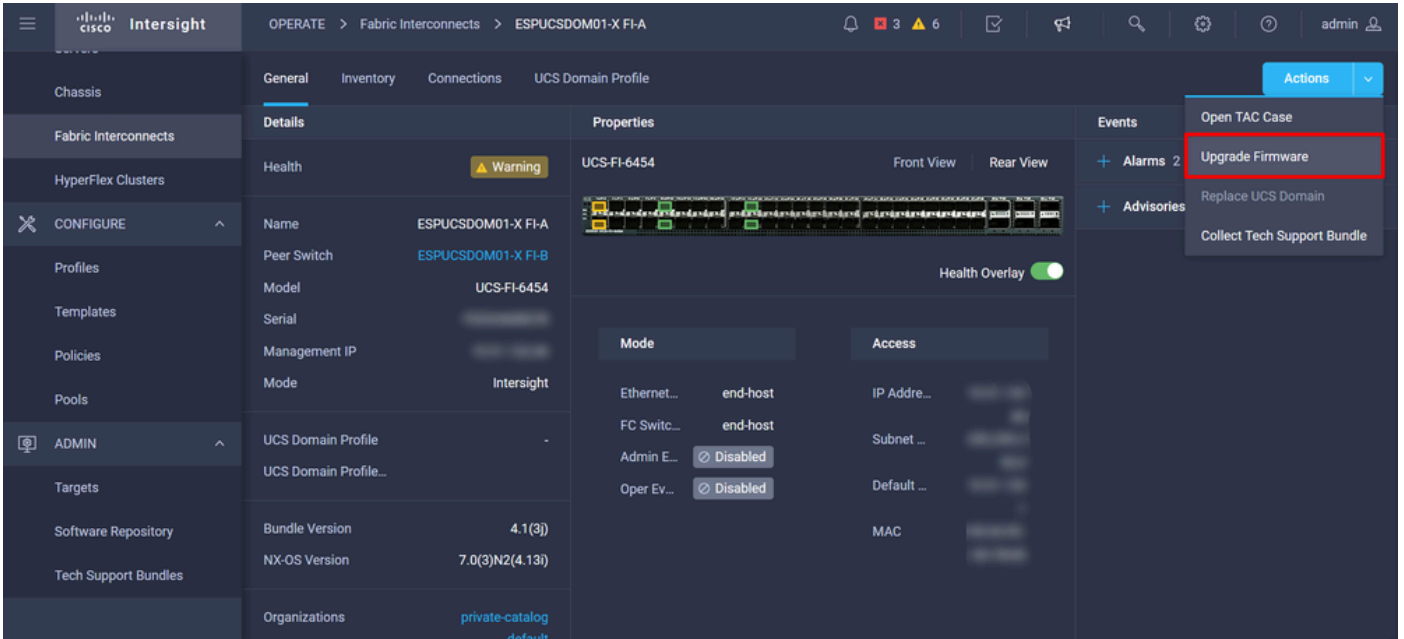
cisco Intersight

OPERATE > Fabric Interconnects > ESPUCSDOM01-X FI-A

3 6

admin

Servers

Chassis

Fabric Interconnects

HyperFlex Clusters

CONFIGURE

Profiles

Templates

Policies

Pools

ADMIN

Targets

Software Repository

Tech Support Bundles

General Inventory Connections UCS Domain Profile

Actions

Open TAC Case

Upgrade Firmware

Replace UCS Domain

Collect Tech Support Bundle

Details

Health Warning

Name ESPUCSDOM01-X FI-A

Peer Switch ESPUCSDOM01-X FI-B

Model UCS-FI-6454

Serial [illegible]

Management IP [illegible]

Mode Intersight

UCS Domain Profile -

UCS Domain Profile...

Bundle Version 4.1(3j)

NX-OS Version 7.0(3)N2(4.13i)

Organizations private-catalog

default

Properties

UCS-FI-6454

Front View Rear View

Health Overlay

Mode

Ethernet... end-host

FC Switc... end-host

Admin E... Disabled

Oper Ev... Disabled

Access

IP Addre... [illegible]

Subnet ... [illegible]

Default ... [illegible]

MAC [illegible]

Events

Alarms 2

Advisories